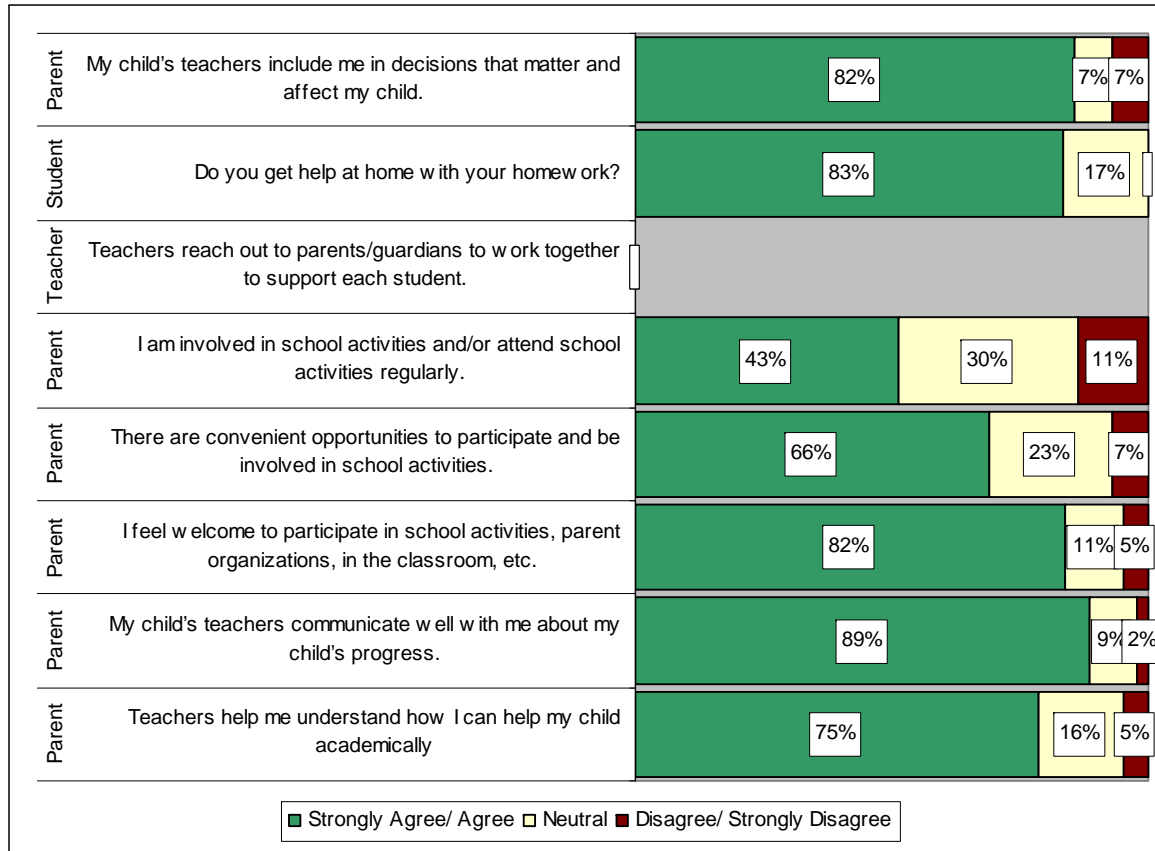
| | | | | |
|---|---|---|---|---|
| Parent | My child's teachers include me in decisions that matter and affect my child. | 82% | 7% | 7% |
| Student | Do you get help at home with your homework? | 83% | 17% | |
| Teacher | Teachers reach out to parents/guardians to work together to support each student. | | | |
| Parent | I am involved in school activities and/or attend school activities regularly. | 43% | 30% | 11% |
| Parent | There are convenient opportunities to participate and be involved in school activities. | 66% | 23% | 7% |
| Parent | I feel welcome to participate in school activities, parent organizations, in the classroom, etc. | 82% | 11% | 5% |
| Parent | My child's teachers communicate well with me about my child's progress. | 89% | 9% | 2% |
| Parent | Teachers help me understand how I can help my child academically | 75% | 16% | 5% |

Strongly Agree/ Agree Neutral Disagree/ Strongly Disagree